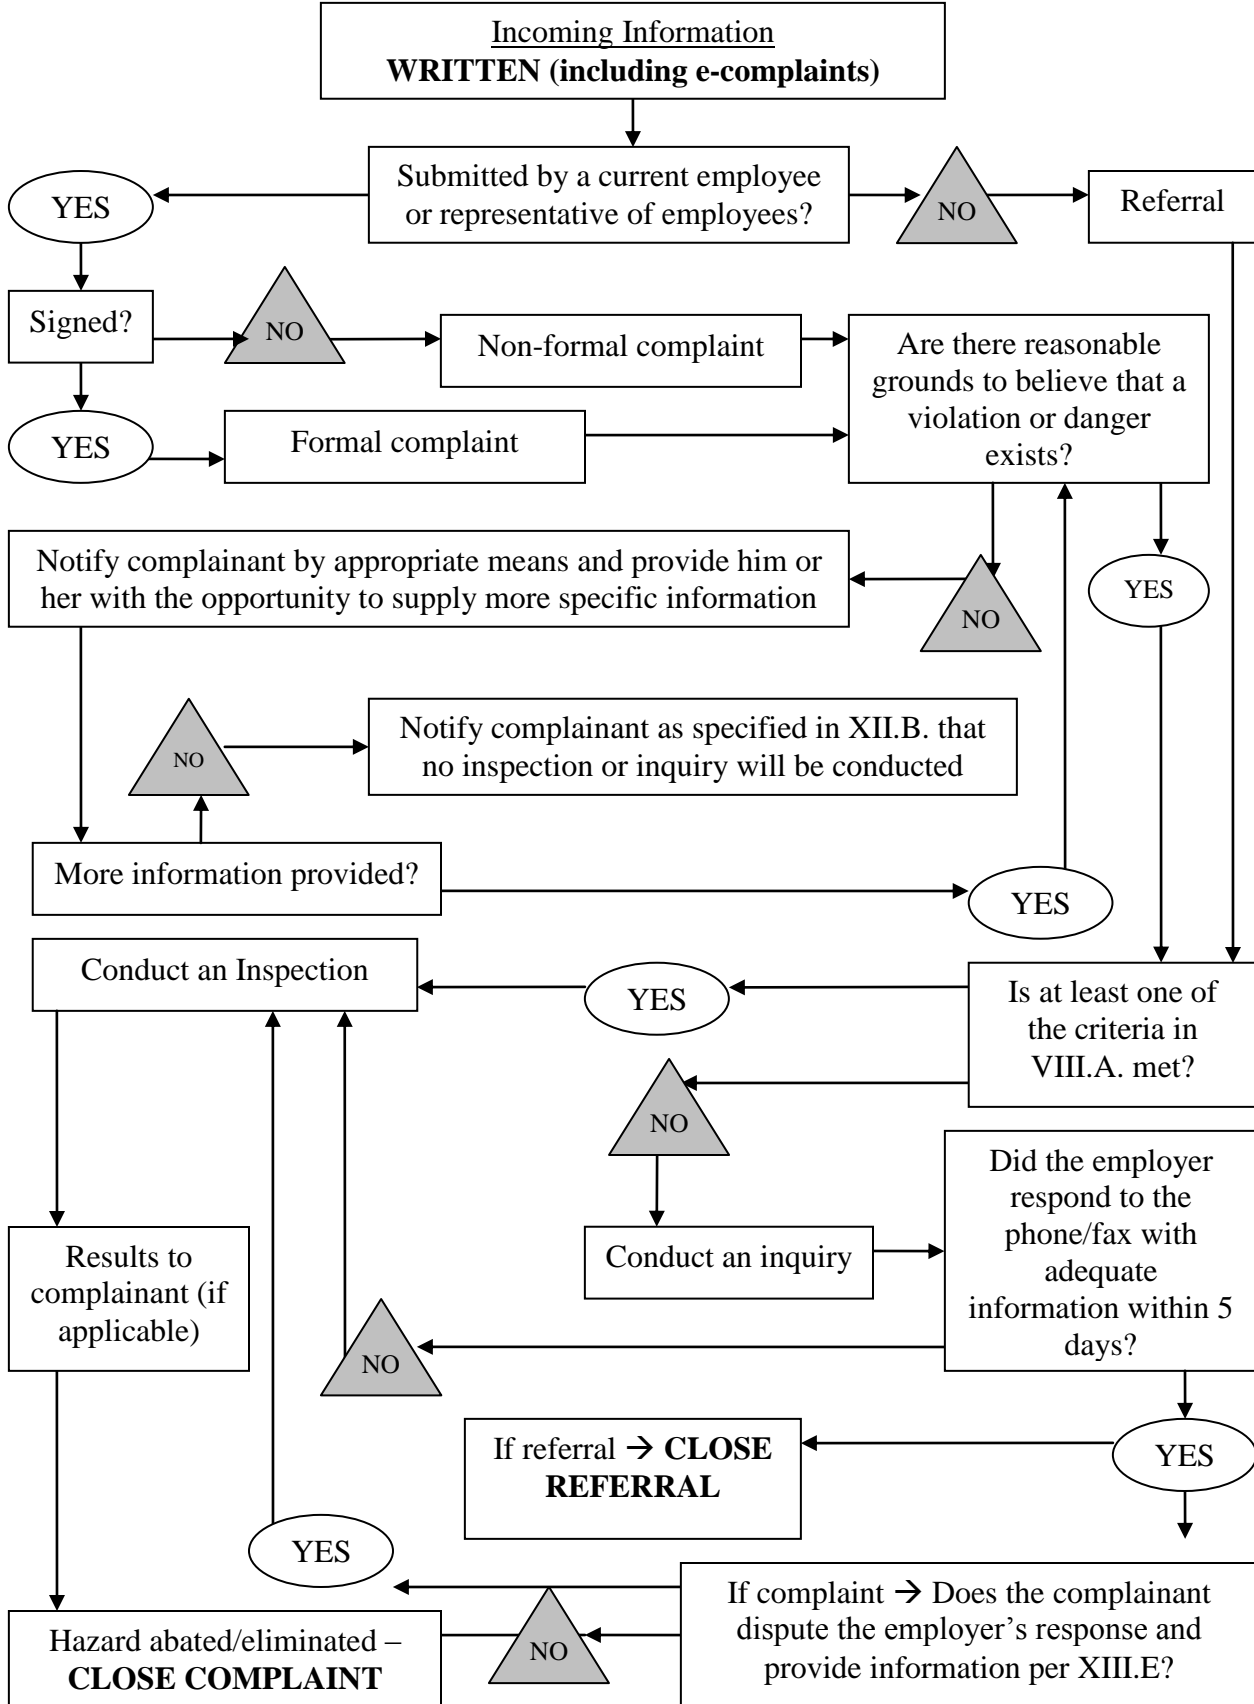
Incoming Information
**WRITTEN (including e-complaints)**

Submitted by a current employee or representative of employees?

YES

NO

Referral

Signed?

NO

Non-formal complaint

YES

Formal complaint

Are there reasonable grounds to believe that a violation or danger exists?

Notify complainant by appropriate means and provide him or her with the opportunity to supply more specific information

NO

YES

NO

Notify complainant as specified in XII.B. that no inspection or inquiry will be conducted

More information provided?

YES

Conduct an Inspection

YES

Is at least one of the criteria in VIII.A. met?

NO

Did the employer respond to the phone/fax with adequate information within 5 days?

Results to complainant (if applicable)

Conduct an inquiry

NO

If referral → **CLOSE REFERRAL**

YES

YES

If complaint → Does the complainant dispute the employer's response and provide information per XIII.E?

NO

Hazard abated/eliminated – **CLOSE COMPLAINT**